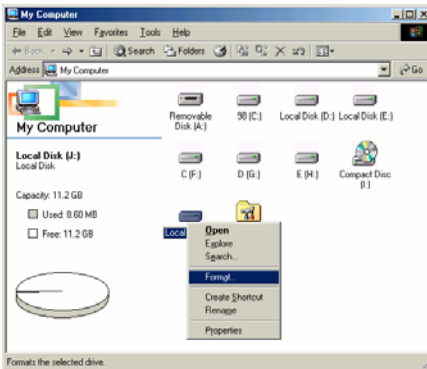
My Computer

File Edit View Favorites Tools Help

Back Search Folders

Address My Computer

Go

My Computer

Local Disk (J:)
Local Disk

Capacity: 11.2 GB

Used: 8.60 MB

Free: 11.2 GB

Removable Disk (A:)

98 (C:)

Local Disk (D:)

Local Disk (E:)

C (F:)

D (G:)

E (H:)

Compact Disc (I:)

Local

Open
Explore
Search...
Format...
Create Shortcut
Rename
Properties

Formats the selected drive.